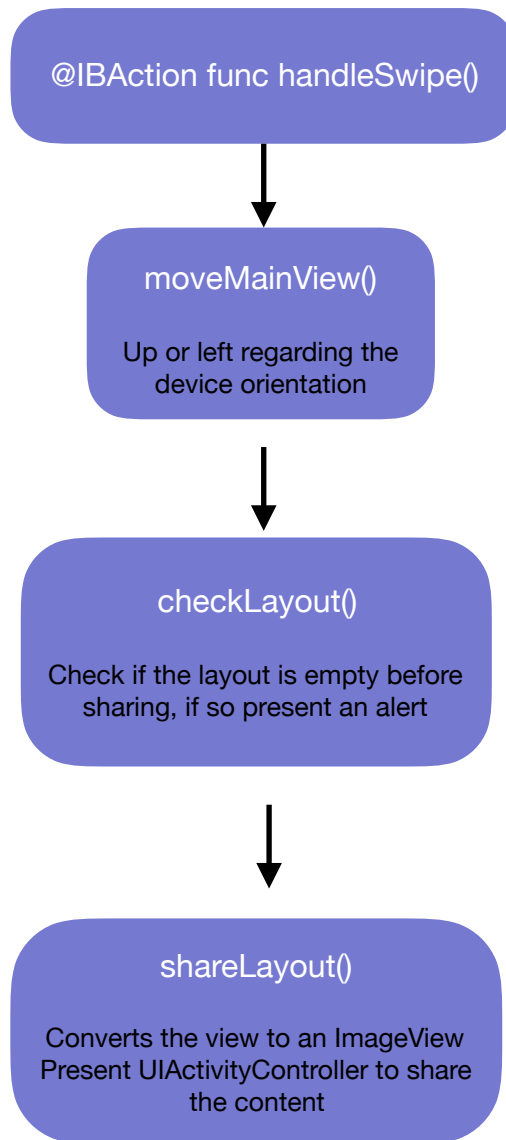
@IBAction func handleSwipe()

moveMainView()

Up or left regarding the device orientation

checkLayout()

Check if the layout is empty before sharing, if so present an alert

shareLayout()

Converts the view to an ImageView
Present UIActivityController to share the content